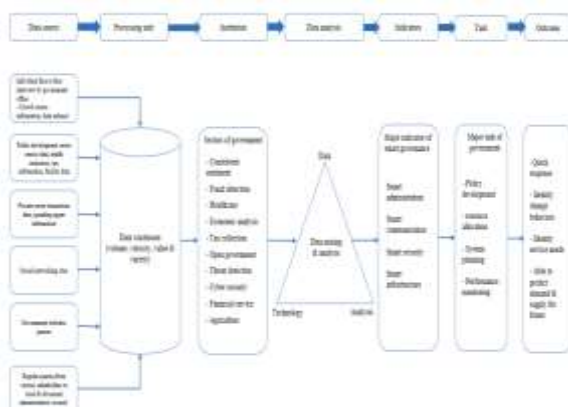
Data source → Processing unit → Institution → Data analysis → Indicators → Task → Outcome

Individual face to face interview by government office
- Crowd source, information, data submit

Public development sector survey data, health institutions, tax information, traffic data

Private sector transaction data (pending report information)

Social networking sites

Government website queries

Regular reports from various stakeholders to local & divisional administration council

Data warehouse (volume, velocity, value & variety)

Section of government
- Unemployment
- Fraud detection
- Healthcare
- Economic analysis
- Tax collection
- Open government
- Threat detection
- Cyber security
- Financial service
- Agriculture

Data

Data mining & analysis

Technology

Analysis

Major indicator of smart governance

Smart administration

Smart communication

Smart security

Smart infrastructure

Major task of government

- Policy development
- resource allocation
- System planning
- Performance monitoring

- Quick response
- Identify change behaviour
- Identify service needs
- Able to predict demand & supply for future